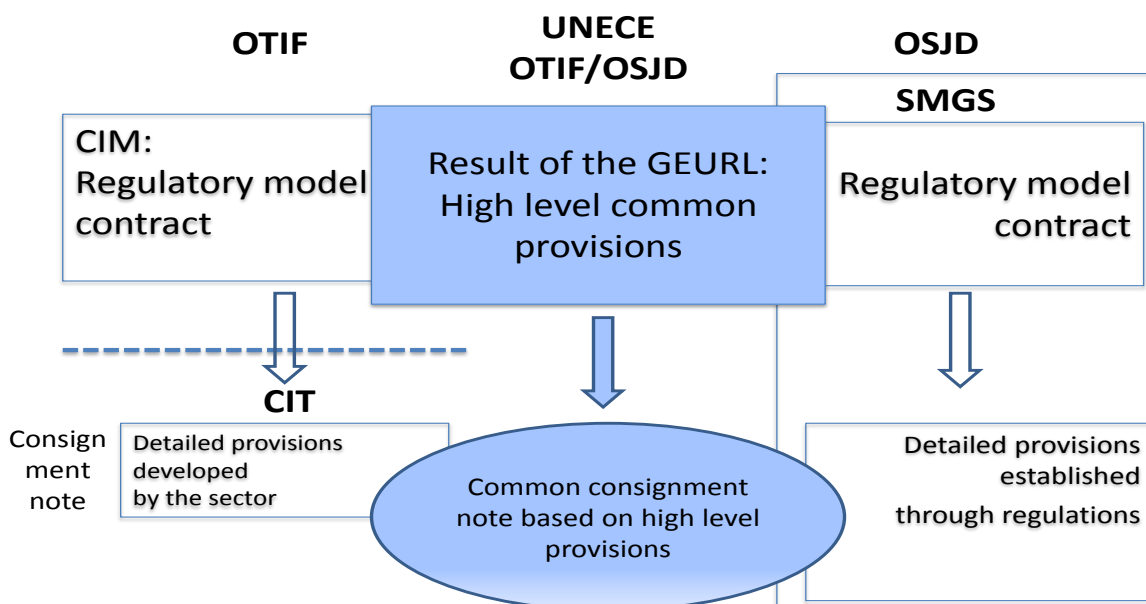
OTIF

UNECE
OTIF/OSJD

OSJD

SMGS

CIM:
Regulatory model contract

Result of the GEURL:
High level common provisions

Regulatory model contract

CIT

Consignment note

Detailed provisions developed by the sector

Common consignment note based on high level provisions

Detailed provisions established through regulations